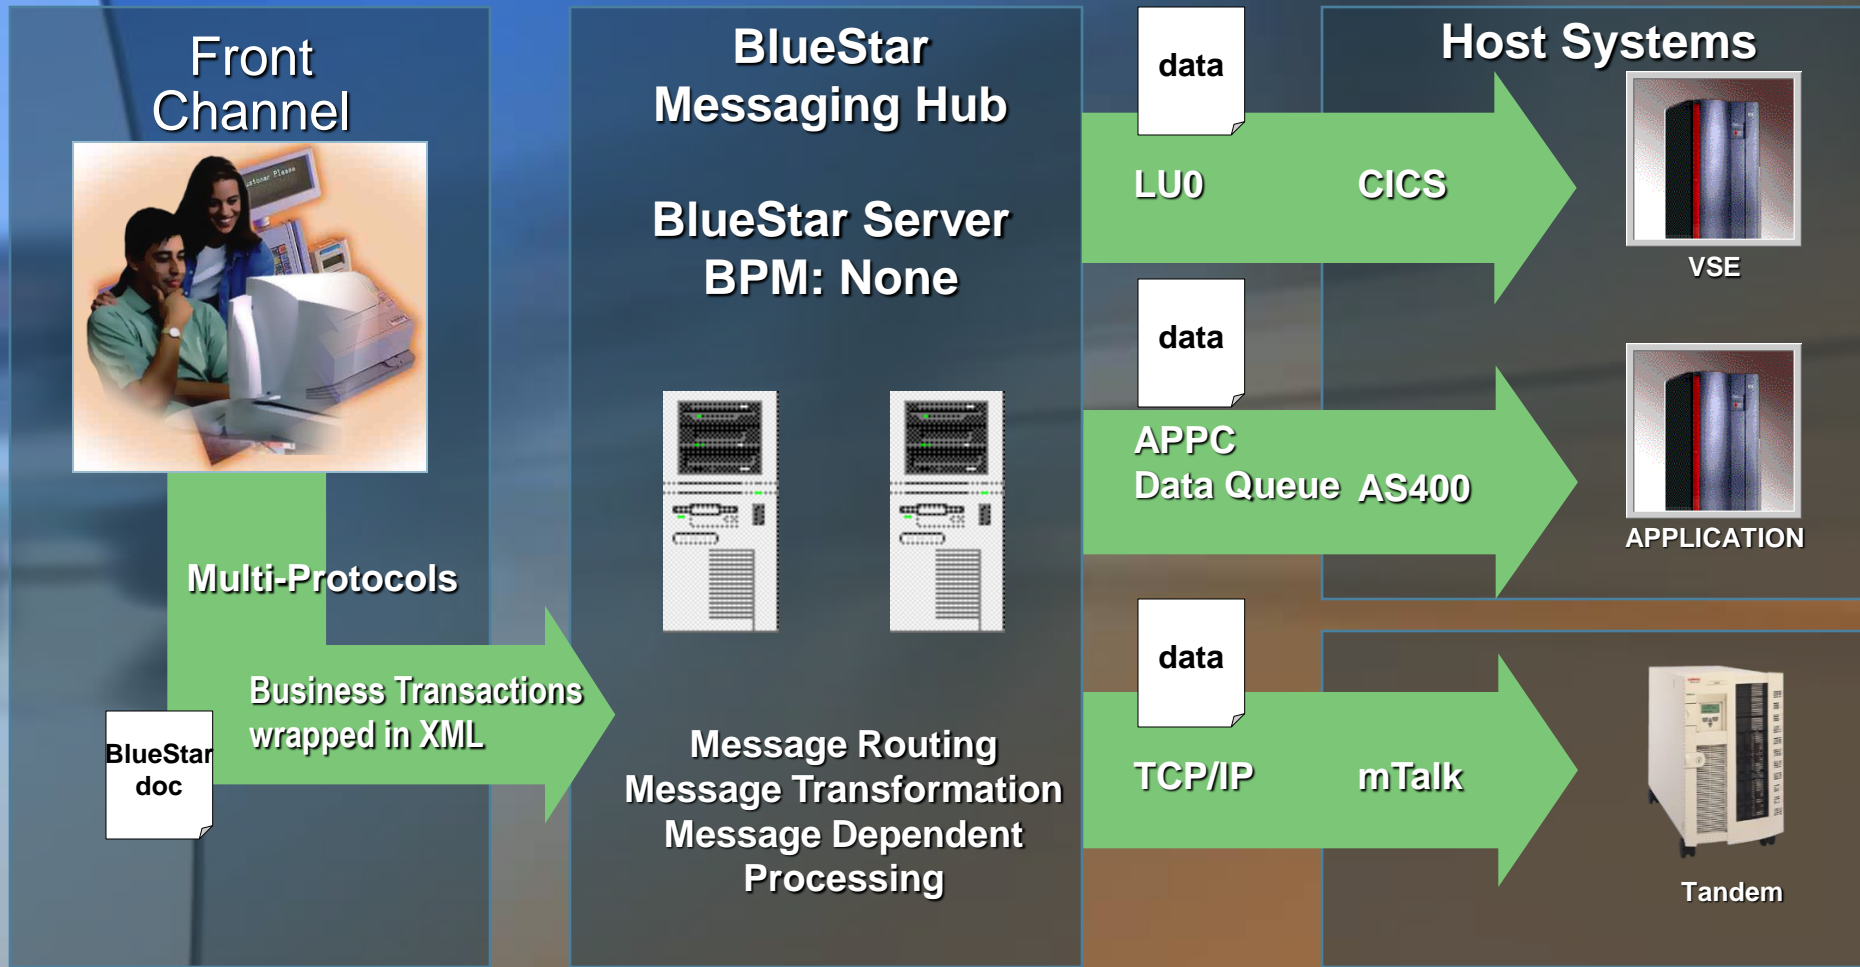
Front Channel

Multi-Protocols

Business Transactions wrapped in XML

BlueStar doc

BlueStar Messaging Hub

BlueStar Server BPM: None

Message Routing
Message Transformation
Message Dependent Processing

data

LU0

CICS

data

APPC
Data Queue

AS400

data

TCP/IP

mTalk

Host Systems

VSE

APPLICATION

Tandem